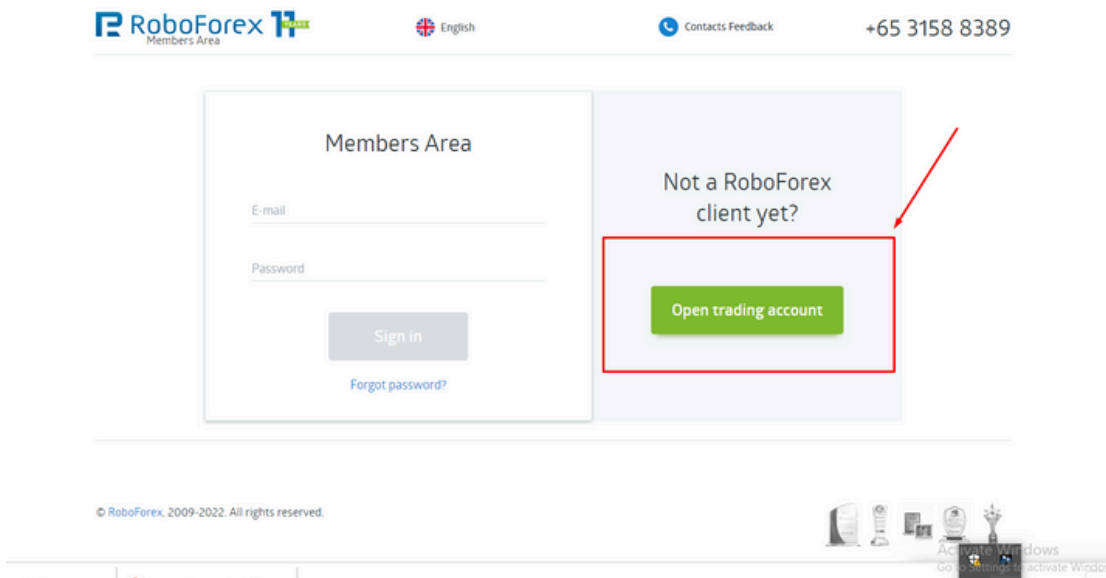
RoboForex 11 YEARS
Members Area

English

Contacts Feedback

+65 3158 8389

Members Area

E-mail

Password

Sign in

Forgot password?

Not a RoboForex client yet?

Open trading account

© RoboForex, 2009-2022. All rights reserved.

Activate Windows
Go to Settings to activate Windo